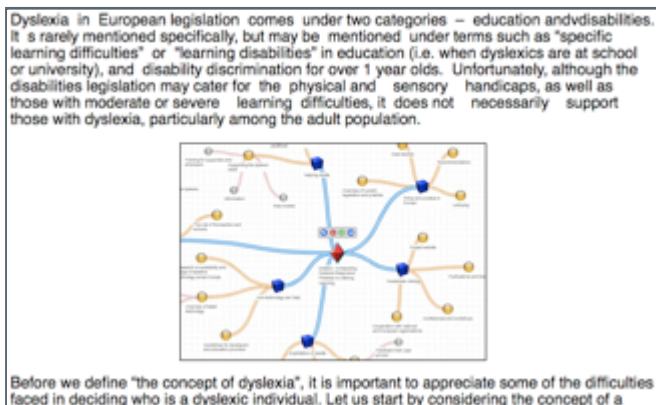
Dyslexia in European legislation comes under two categories – education andvdisabilities. It s rarely mentioned specifically, but may be mentioned under terms such as "specific learning difficulties" or "learning disabilities" in education (i.e. when dyslexics are at school or university), and disability discrimination for over 1 year olds. Unfortunately, although the disabilities legislation may cater for the physical and sensory handicaps, as well as those with moderate or severe learning difficulties, it does not necessarily support those with dyslexia, particularly among the adult population.

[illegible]

Before we define "the concept of dyslexia", it is important to appreciate some of the difficulties faced in deciding who is a dyslexic individual. Let us start by considering the concept of a